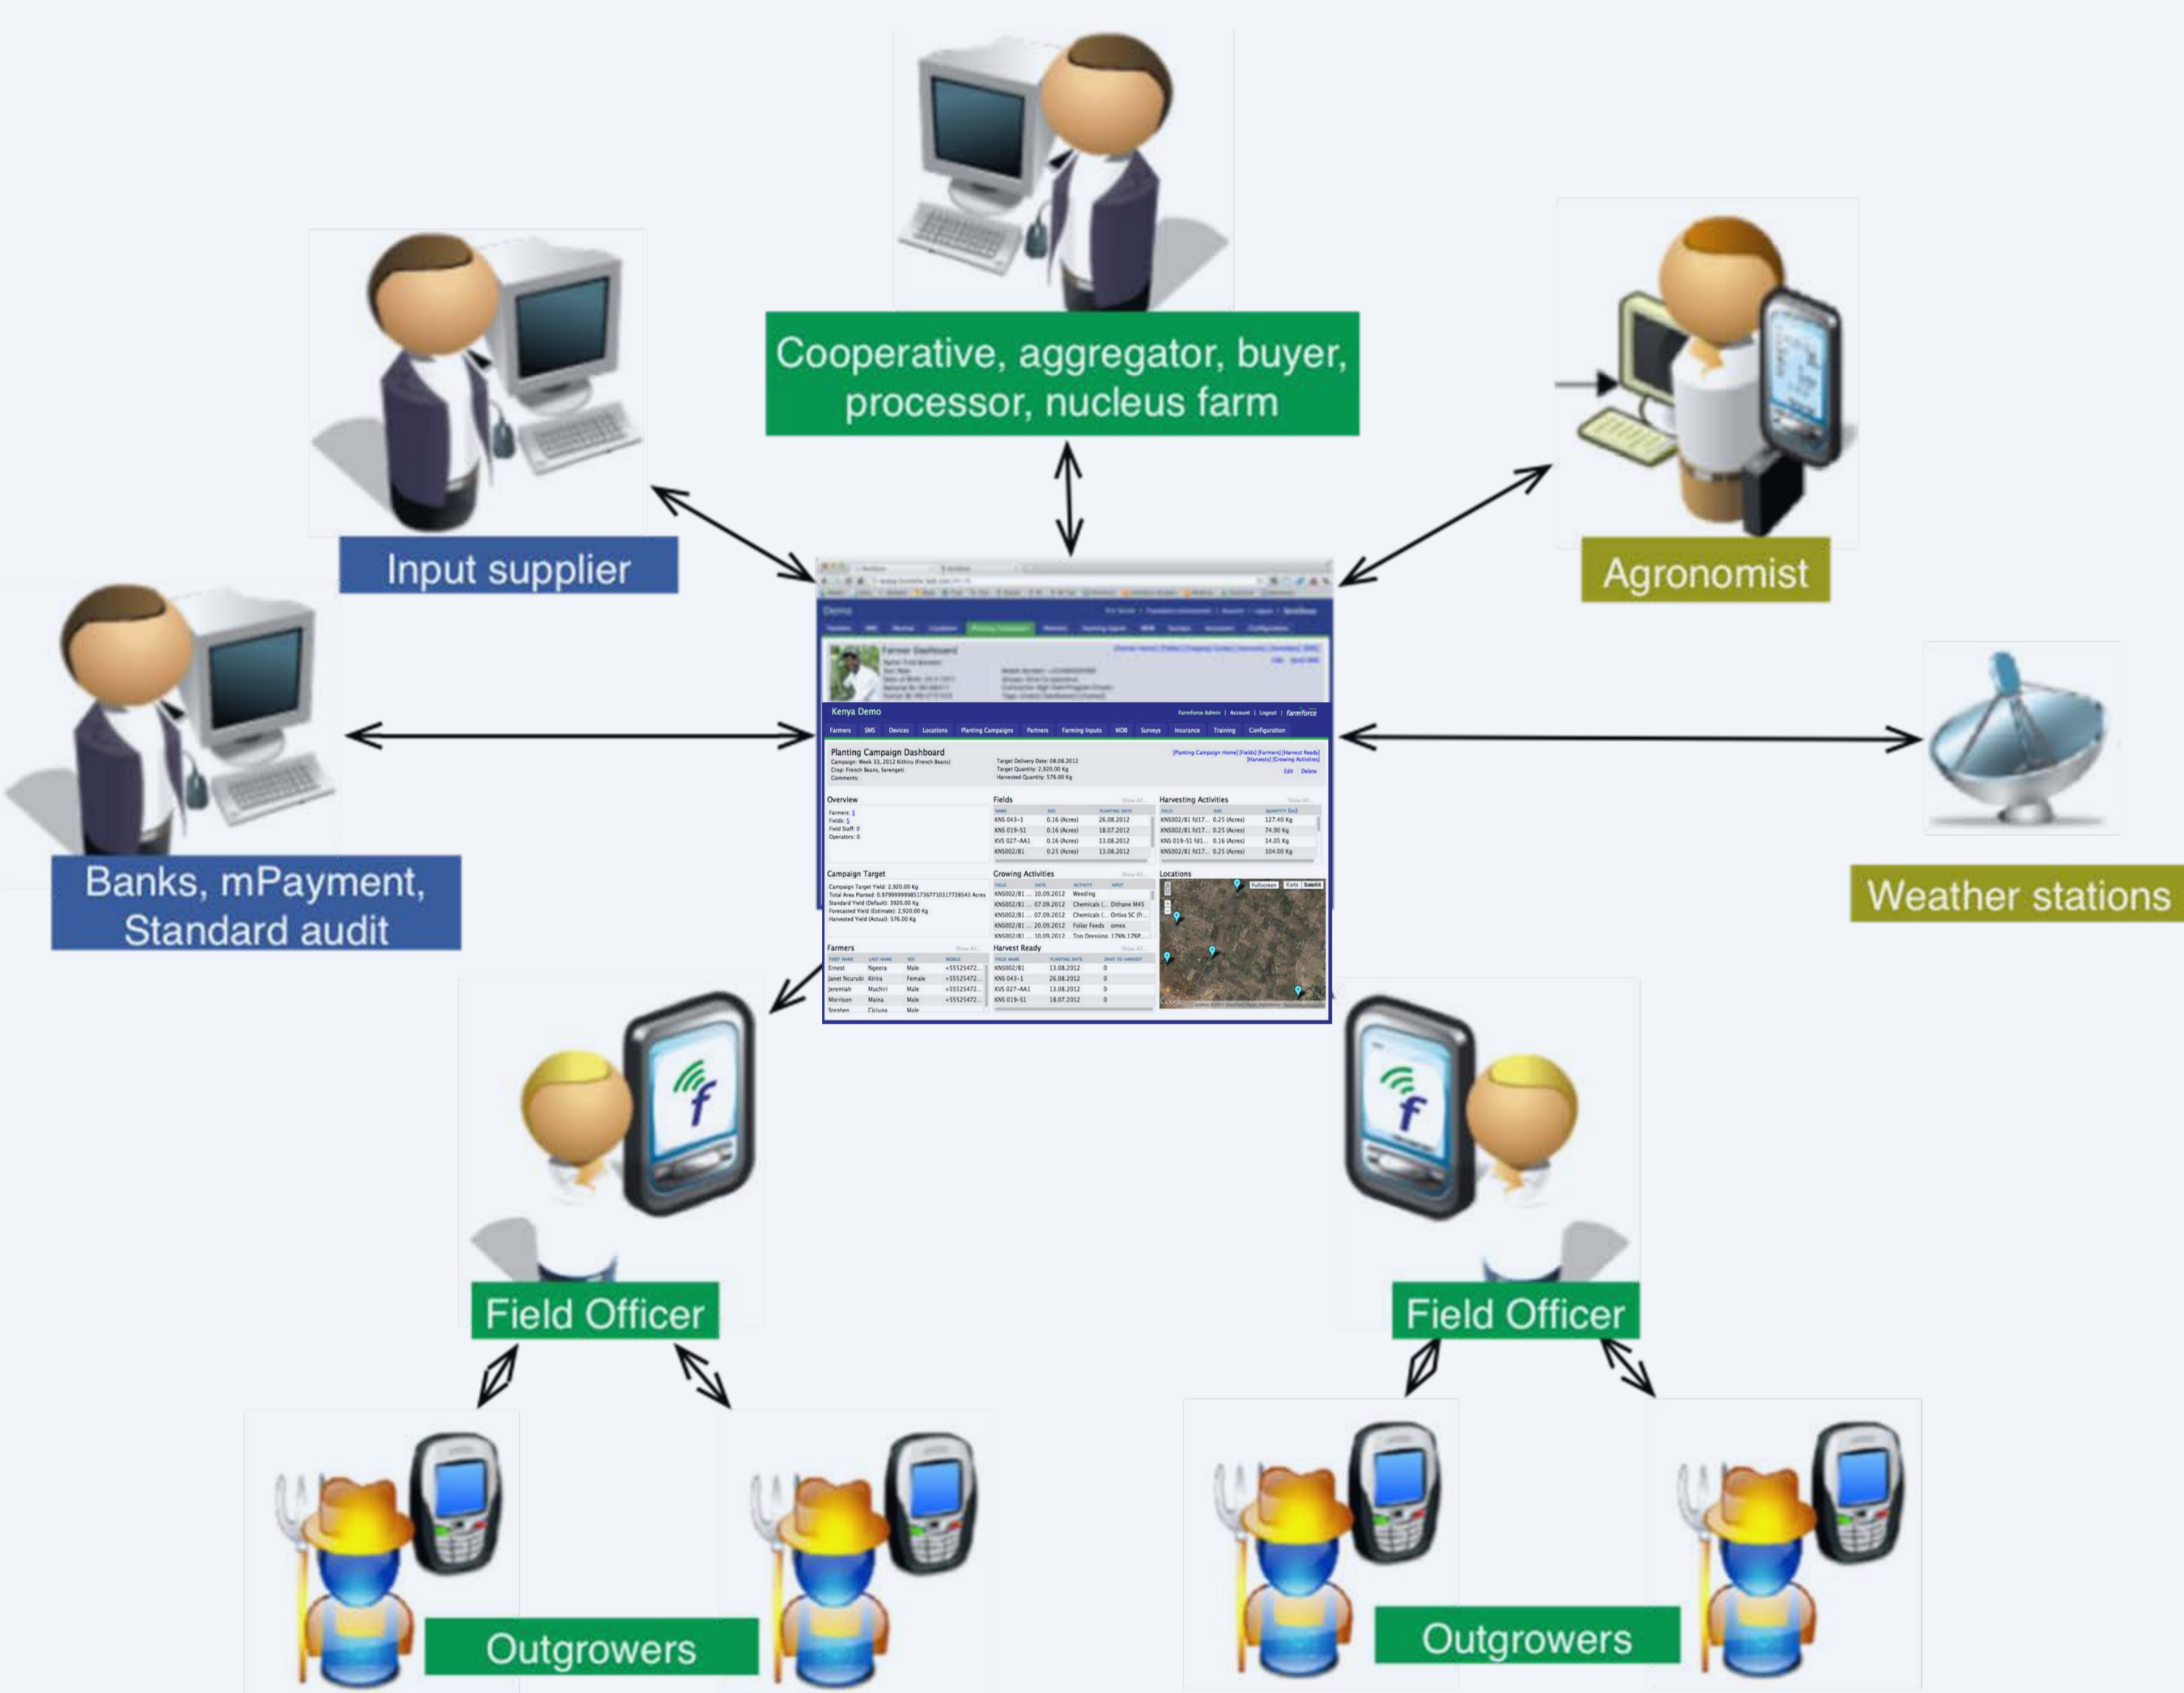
Cooperative, aggregator, buyer, processor, nucleus farm

Input supplier

Agronomist

Banks, mPayment, Standard audit

Weather stations

Kenya Demo

Farmers SMS Devices Locations Planting Campaigns Partners Farming Inputs MOB Surveys Insurance Training Configuration

Planting Campaign Dashboard

Overview

Fields

Harvesting Activities

Campaign Target

Growing Activities

Locations

Farmers

Harvest Ready

Field Officer

Field Officer

Outgrowers

Outgrowers